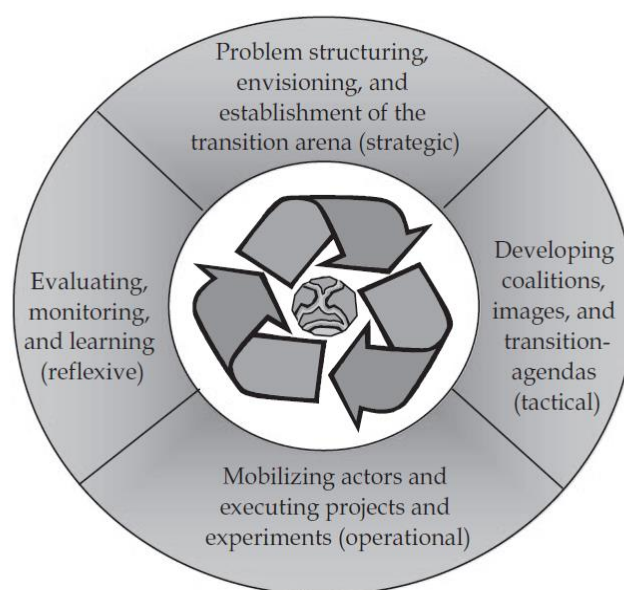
Problem structuring, envisioning, and establishment of the transition arena (strategic)

Developing coalitions, images, and transition-agendas (tactical)

Mobilizing actors and executing projects and experiments (operational)

Evaluating, monitoring, and learning (reflexive)